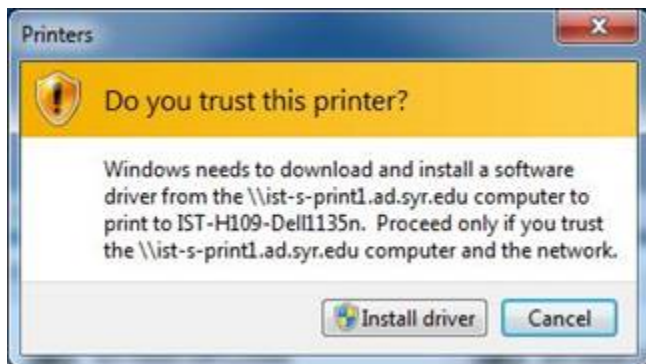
Printers

Do you trust this printer?

Windows needs to download and install a software driver from the \\ist-s-print1.ad.syr.edu computer to print to IST-H109-Dell1135n. Proceed only if you trust the \\ist-s-print1.ad.syr.edu computer and the network.

Install driver

Cancel